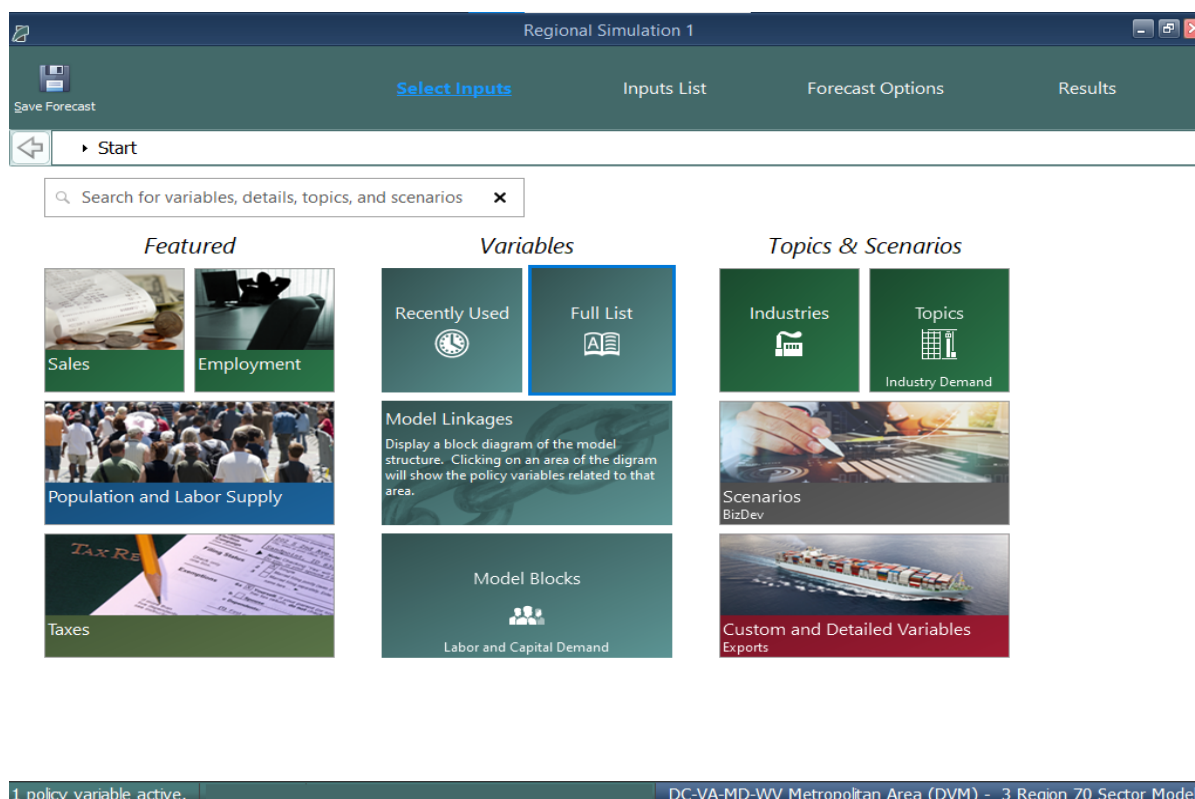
Regional Simulation 1

Save Forecast

Select Inputs

Inputs List

Forecast Options

Results

Start

Search for variables, details, topics, and scenarios

Featured

Sales

Employment

Population and Labor Supply

TAX RE

Taxes

Variables

Recently Used

Full List

Model Linkages

Display a block diagram of the model structure. Clicking on an area of the digram will show the policy variables related to that area.

Model Blocks

Labor and Capital Demand

Topics & Scenarios

Industries

Topics

Industry Demand

Scenarios

BizDev

Custom and Detailed Variables

Exports

1 policy variable active.

DC-VA-MD-WV Metropolitan Area (DVM) - 3 Region 70 Sector Mode